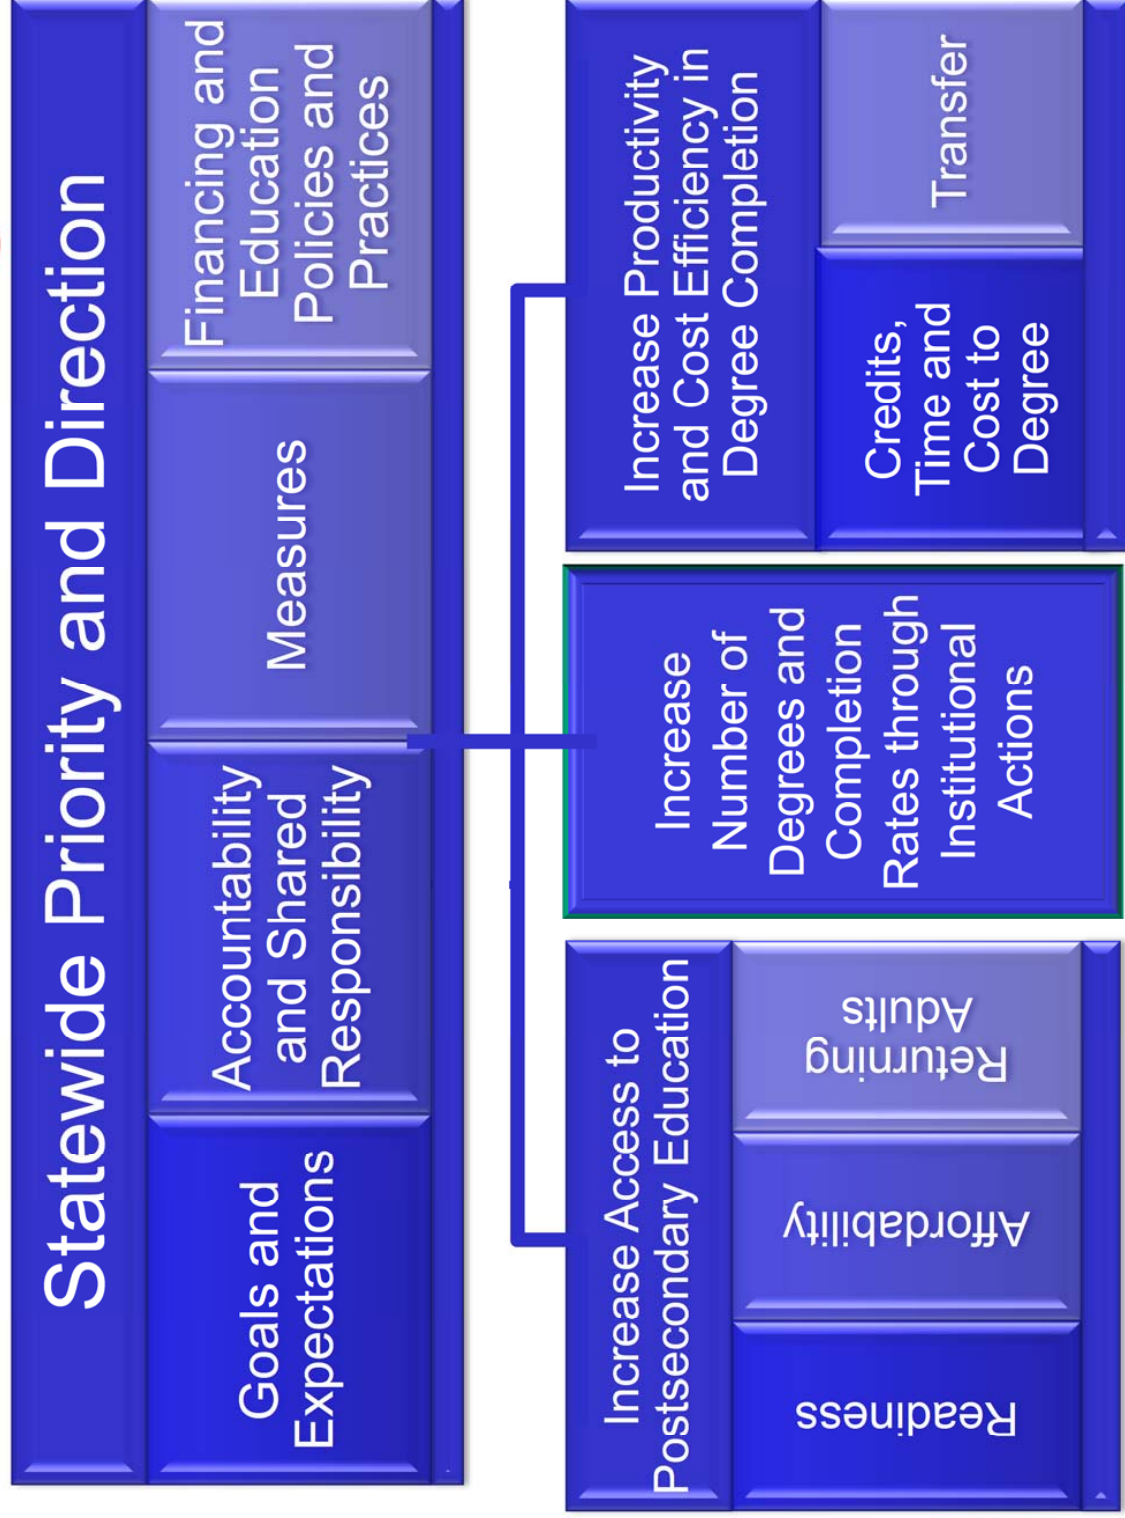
Statewide Priority and Direction

Goals and Expectations

Accountability and Shared Responsibility

Measures

Financing and Education Policies and Practices

Increase Access to Postsecondary Education

Readiness

Affordability

Returning Adults

Increase Number of Degrees and Completion Rates through Institutional Actions

Increase Productivity and Cost Efficiency in Degree Completion

Credits, Time and Cost to Degree

Transfer